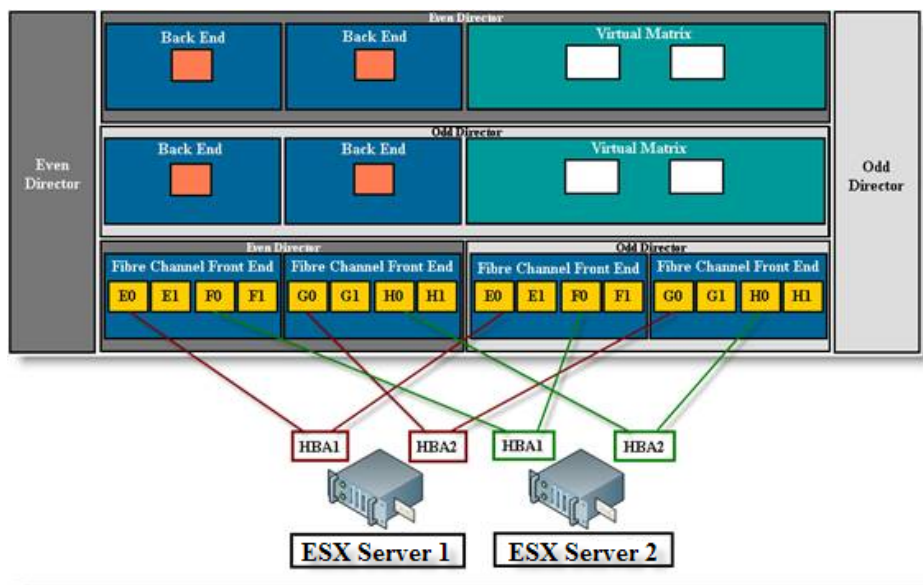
Even Director

Back End

Back End

Virtual Matrix

Odd Director

Back End

Back End

Virtual Matrix

Even Director

Odd Director

Even Director

Fibre Channel Front End

E0 E1 F0 F1

Fibre Channel Front End

G0 G1 H0 H1

Odd Director

Fibre Channel Front End

E0 E1 F0 F1

Fibre Channel Front End

G0 G1 H0 H1

HBA1

HBA2

HBA1

HBA2

ESX Server 1

ESX Server 2